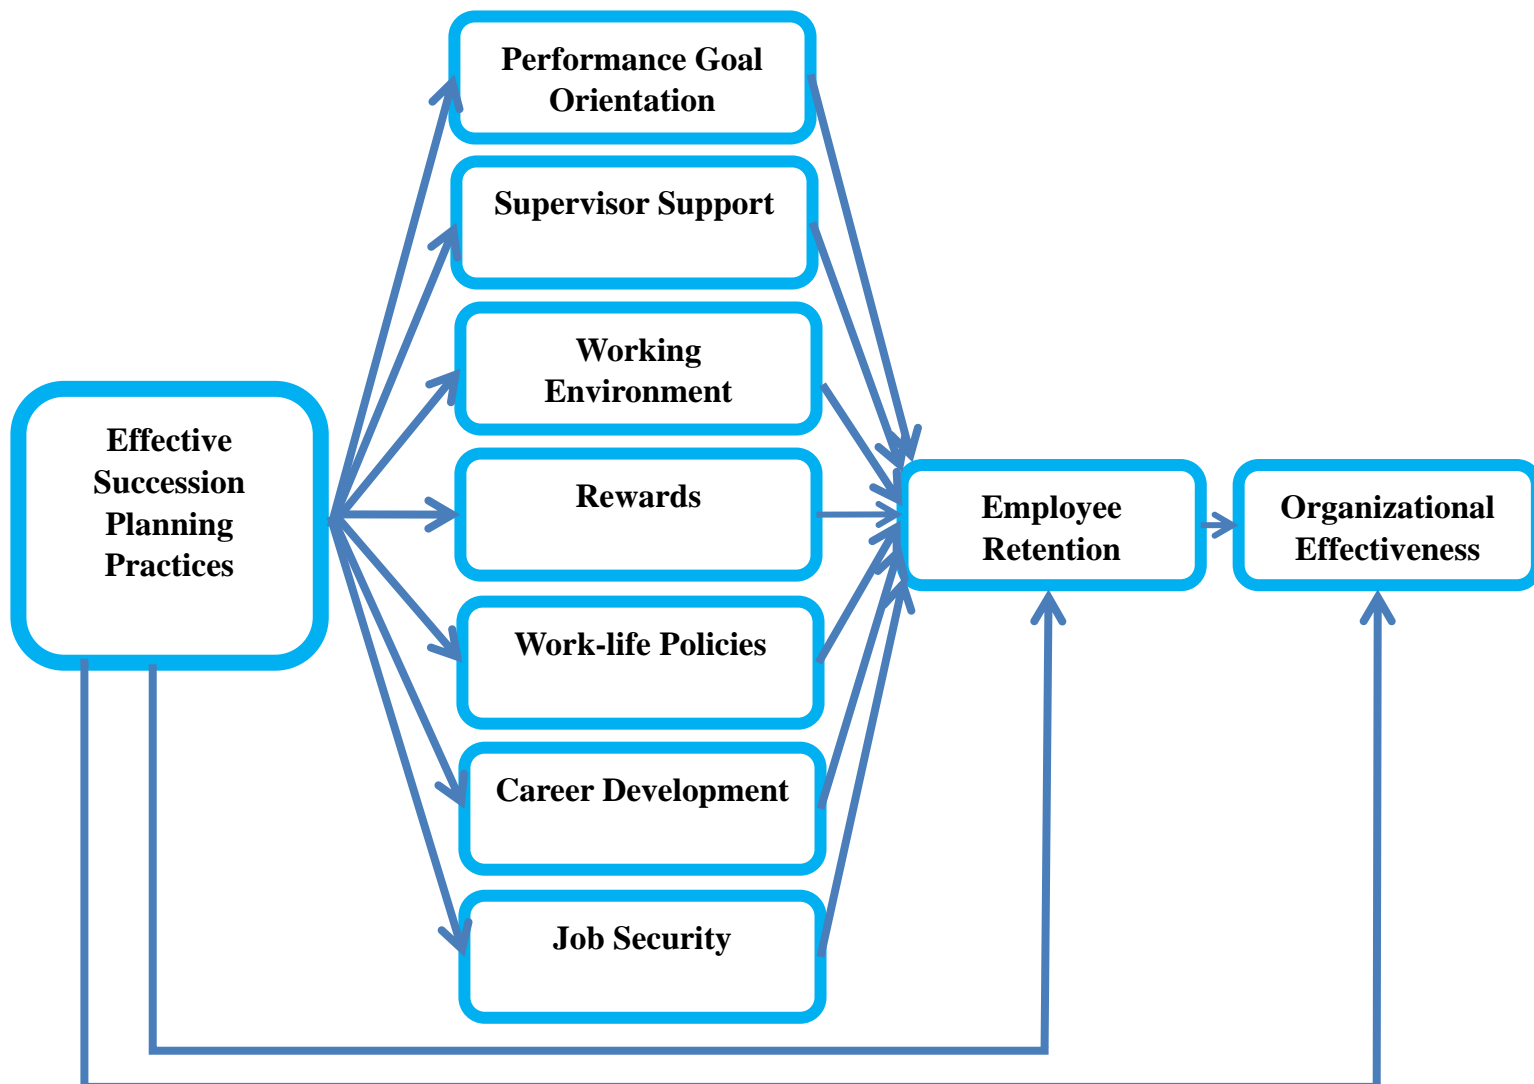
Effective Succession Planning Practices

Performance Goal Orientation

Supervisor Support

Working Environment

Rewards

Work-life Policies

Career Development

Job Security

Employee Retention

Organizational Effectiveness